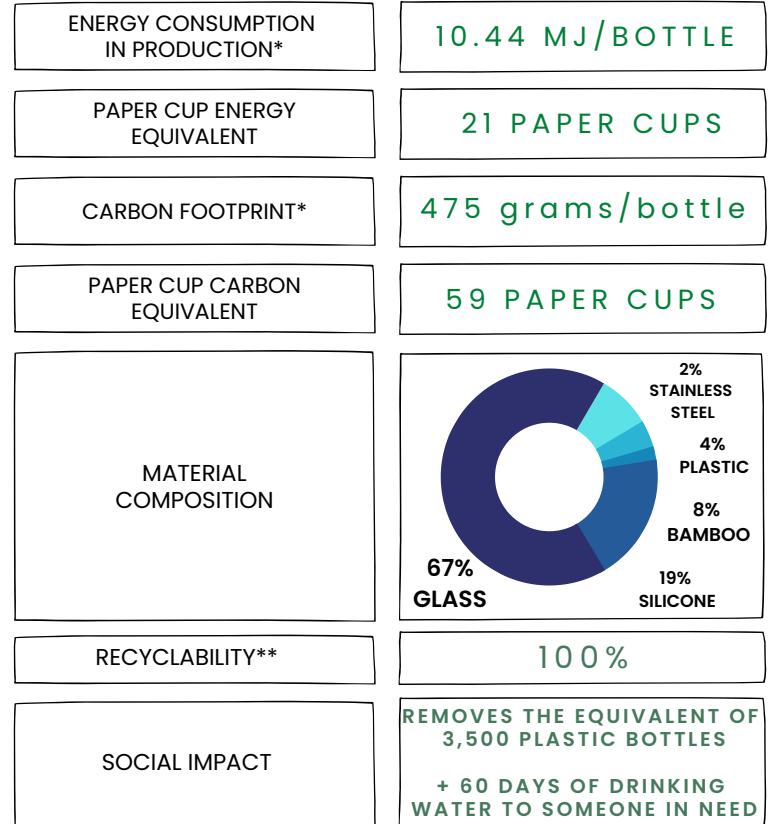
| | |
|---|---|
| ENERGY CONSUMPTION IN PRODUCTION* | 10.44 MJ/BOTTLE |
| PAPER CUP ENERGY EQUIVALENT | 21 PAPER CUPS |
| CARBON FOOTPRINT* | 475 grams/bottle |
| PAPER CUP CARBON EQUIVALENT | 59 PAPER CUPS |
| MATERIAL COMPOSITION | 2% STAINLESS STEEL<br>4% PLASTIC<br>8% BAMBOO<br>19% SILICONE<br>67% GLASS |
| RECYCLABILITY** | 100% |
| SOCIAL IMPACT | REMOVES THE EQUIVALENT OF 3,500 PLASTIC BOTTLES<br><br>+ 60 DAYS OF DRINKING WATER TO SOMEONE IN NEED |